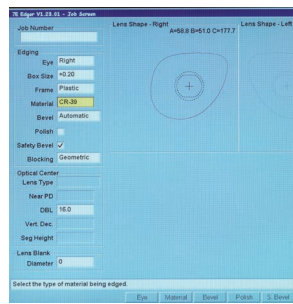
7E Edger V1.23.01 - Job Screen

Job Number

Edging
Eye Right
Box Size +0.20
Frame Plastic
Material CR-39
Bevel Automatic
Polish
Safety Bevel ✓
Blocking Geometric

Optical Center
Lens Type
Near PD
DBL 16.0
Vert. Dec.
Seg Height

Lens Blank
Diameter 0

Lens Shape - Right
A=58.8 B=51.0 C=177.7

Lens Shape - Left

Select the type of material being edged.

Eye Material Bevel Polish S. Bevel